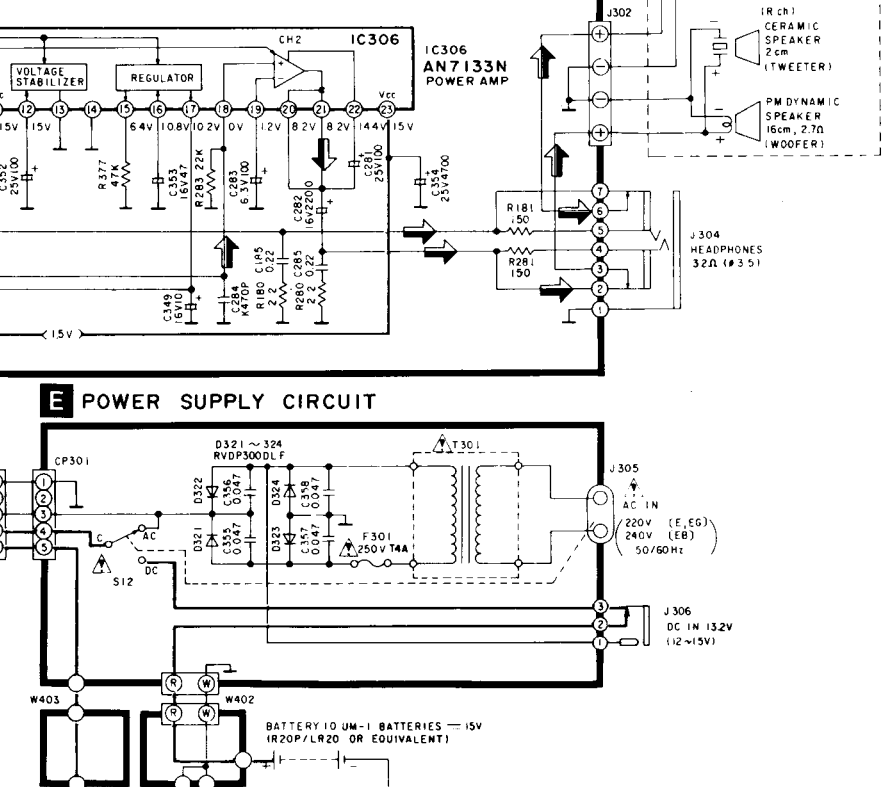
CH2
IC306
IC306
AN7133N
POWER AMP
VOLTAGE STABILIZER
REGULATOR
12 13 14 15 16 17 18 19 20 21 22 23
Vcc
Vcc
15V 15V 6.4V 10.8V 10.2V 0V 12V 8.2V 8.2V 14.4V 15V
C352 25V100
R377 47K
C353 16V47
R283 22K
C283 6.3V10
C282 16V220
C281 25V100
C354 25V470
C349 16V10
C284 K470P
R180 2.2
C185 0.22
R280 2.2
C285 0.22
1.5V
J302
(R ch)
CERAMIC SPEAKER 2cm (TWEETER)
PM DYNAMIC SPEAKER 16cm, 2.7Ω (WOOFER)
R181 150
R281 150
7 6 5 4 3 2 1
J304
HEADPHONES
32Ω (ø3.5)
E POWER SUPPLY CIRCUIT
CP301
1 2 3 4 5
D321 ~ 324
RVDP300DLF
D322 C356 0.047
D324 C358 0.047
D321 C355 0.047
D323 C357 0.047
T301
F301
250V T4A
C AC
DC
S12
J305
AC IN
220V (E,EG)
240V (EB)
50/60Hz
3 2 1
J306
DC IN 13.2V
(12~15V)
R W
R W
W403
W402
BATTERY 10 UM-1 BATTERIES — 15V
(R20P/LR20 OR EQUIVALENT)